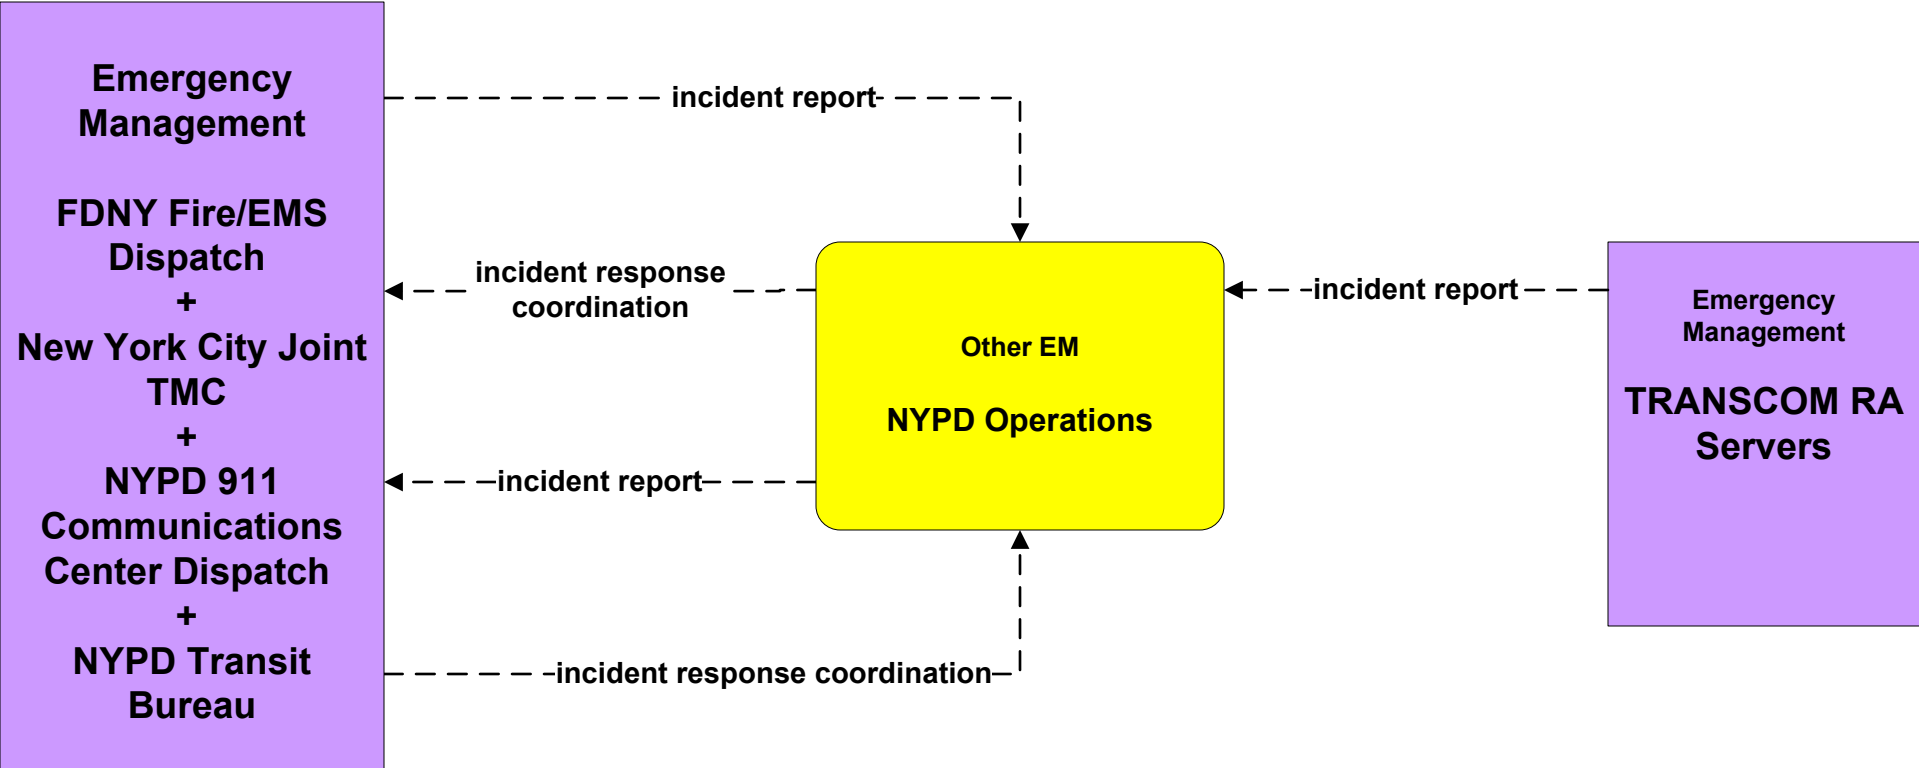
Emergency Management

FDNY Fire/EMS Dispatch
+
New York City Joint TMC
+
NYPD 911 Communications Center Dispatch
+
NYPD Transit Bureau

incident report

incident response coordination

incident report

incident response coordination

Other EM

NYPD Operations

incident report

Emergency Management

TRANSCOM RA Servers